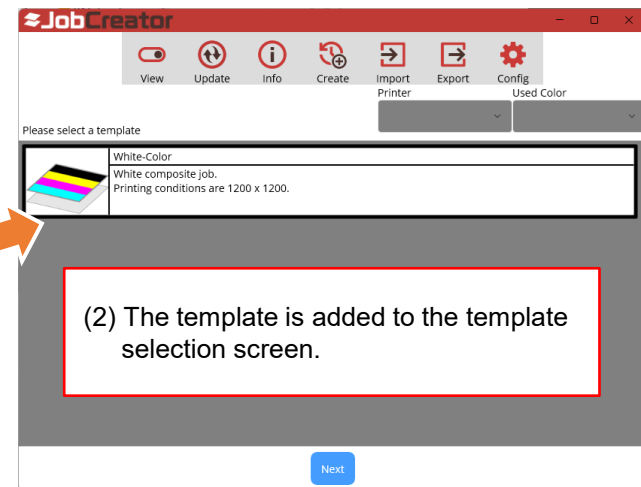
JobCreator

View Update Info Create Import Export Config

Printer

Used Color

Please select a template

White-Color

White composite job.
Printing conditions are 1200 x 1200.

(2) The template is added to the template selection screen.

Next